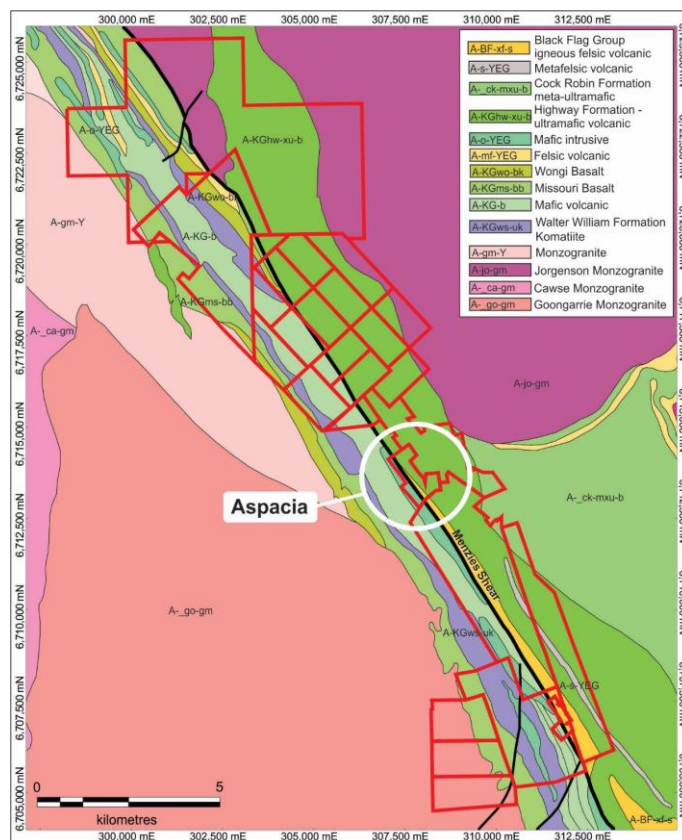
300,000 mE 302,500 mE 305,000 mE 307,500 mE 310,000 mE 312,500 mE

| | |
|---|---|
| A-BF-xf-s | Black Flag Group igneous felsic volcanic |
| A-s-YEG | Metafelsic volcanic |
| A-_ck-mxu-b | Cock Robin Formation meta-ultramafic |
| A-KGhw-xu-b | Highway Formation - ultramafic volcanic |
| A-o-YEG | Mafic intrusive |
| A-mf-YEG | Felsic volcanic |
| A-KGwo-bk | Wongi Basalt |
| A-KGms-bb | Missouri Basalt |
| A-KG-b | Mafic volcanic |
| A-KGws-uk | Walter William Formation Komatiite |
| A-gm-Y | Monzogranite |
| A-jo-gm | Jorgenson Monzogranite |
| A-_ca-gm | Cawse Monzogranite |
| A-_go-gm | Goongarrie Monzogranite |

6,725,000 mN
6,722,500 mN
6,720,000 mN
6,717,500 mN
6,715,000 mN
6,712,500 mN
6,710,000 mN
6,707,500 mN
6,705,000 mN

A-o-YEG
A-KGhw-xu-b
A-KGwo-bk
A-KG-b
A-gm-Y
A-KGms-bb
A-_ca-gm
A-jo-gm
Aspacia
A-_ck-mxu-b
Menzies Shear
A-_go-gm
A-KGws-uk
A-s-YEG
A-BF-xf-s

0 5
kilometres

300,000 mE 302,500 mE 305,000 mE 307,500 mE 310,000 mE 312,500 mE